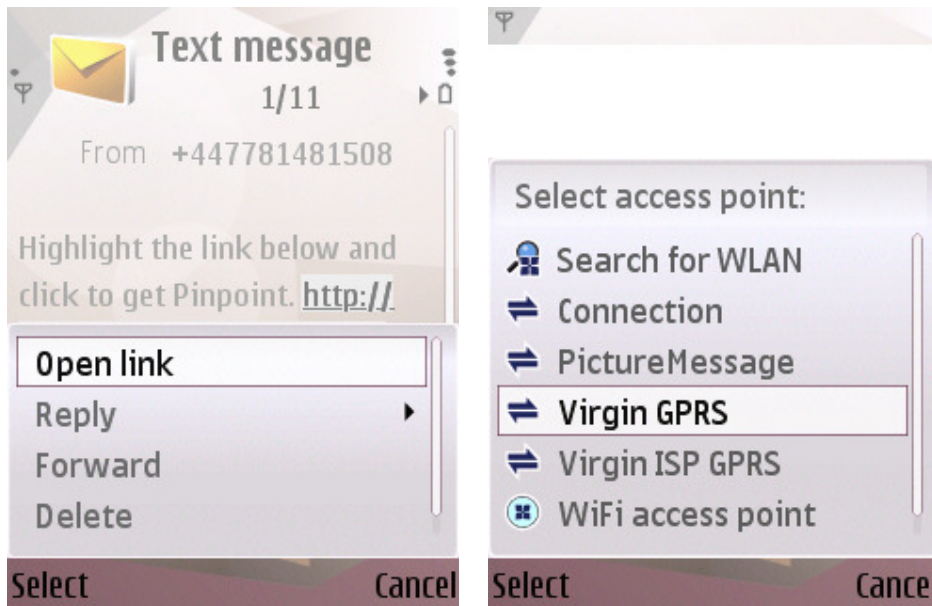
Text message
1/11
From +447781481508

Highlight the link below and click to get Pinpoint. http://

Open link
Reply
Forward
Delete

Select
Cancel

Select access point:
Search for WLAN
Connection
PictureMessage
Virgin GPRS
Virgin ISP GPRS
WiFi access point

Select
Cance